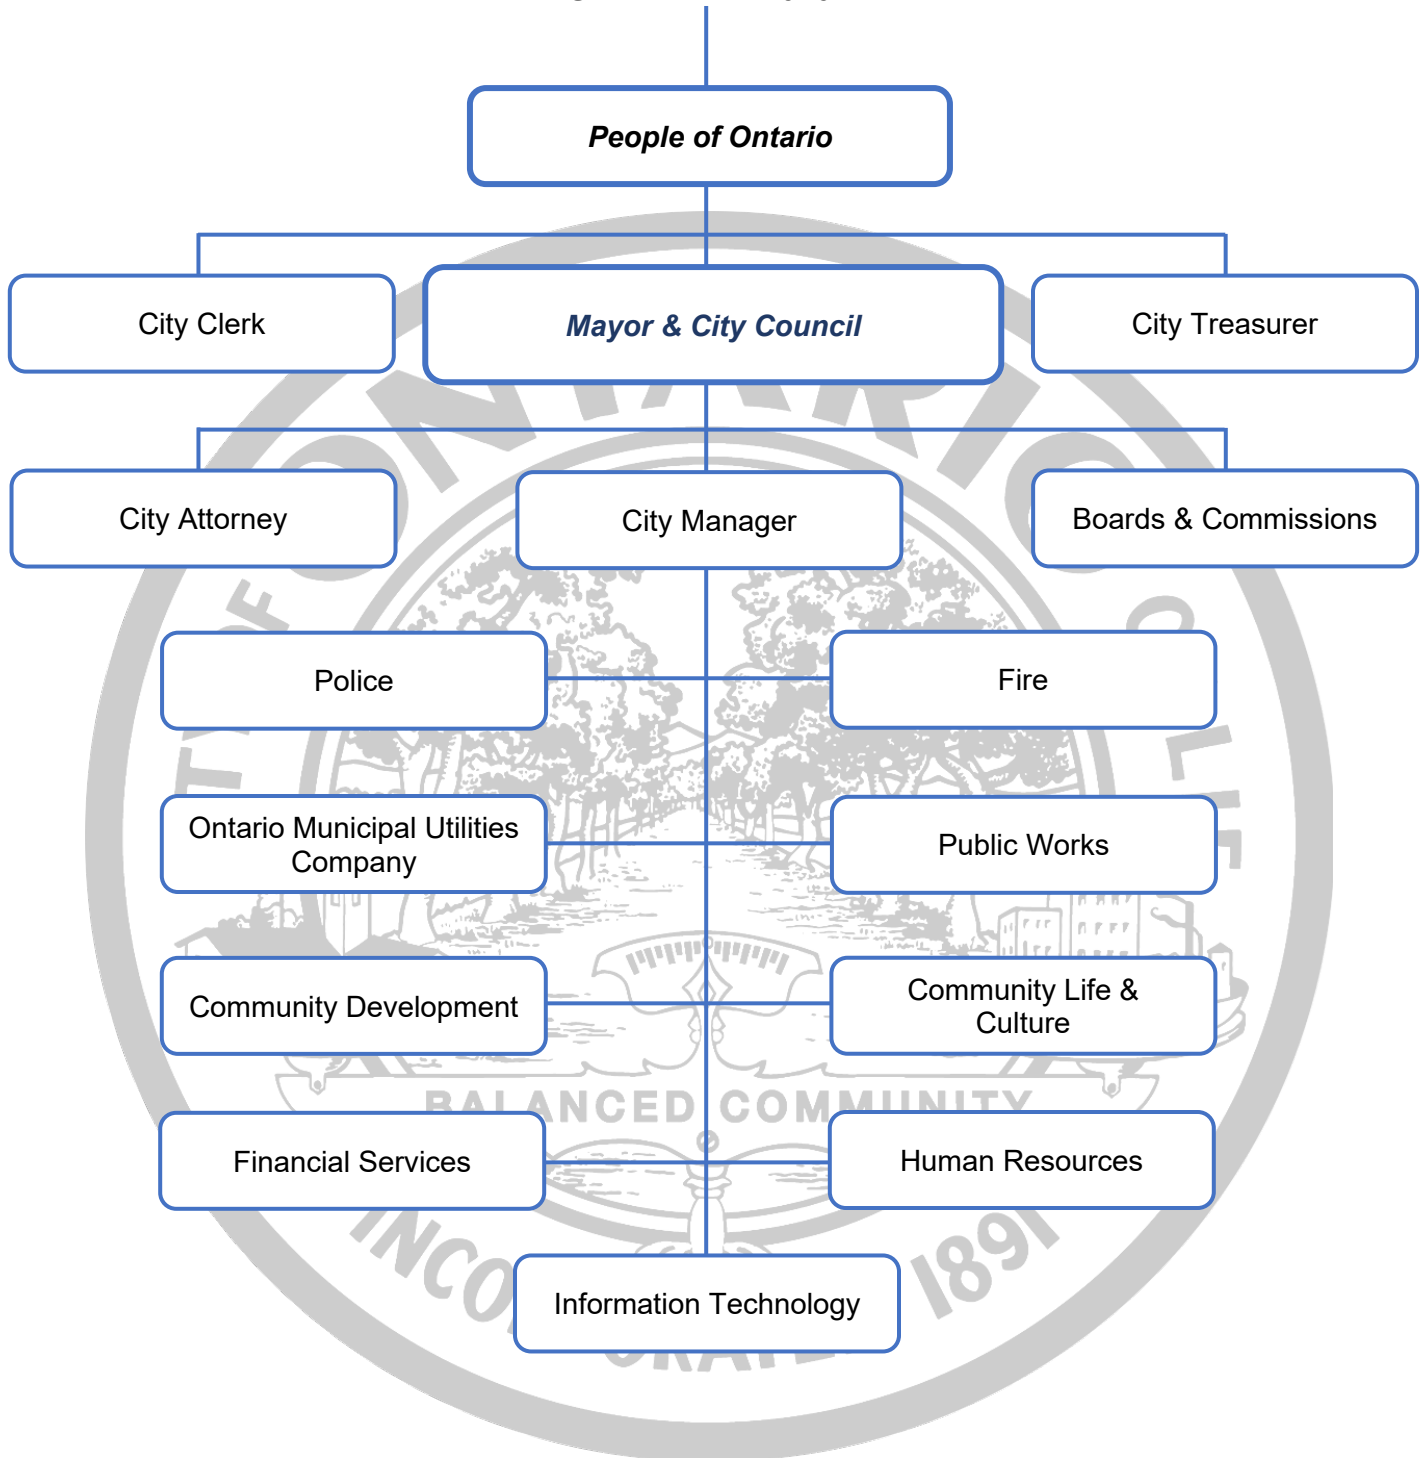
People of Ontario

City Clerk

Mayor & City Council

City Treasurer

City Attorney

City Manager

Boards & Commissions

Police

Fire

Ontario Municipal Utilities Company

Public Works

Community Development

Community Life & Culture

Financial Services

Human Resources

Information Technology

ONTARIO

BALANCED COMMUNITY

1891